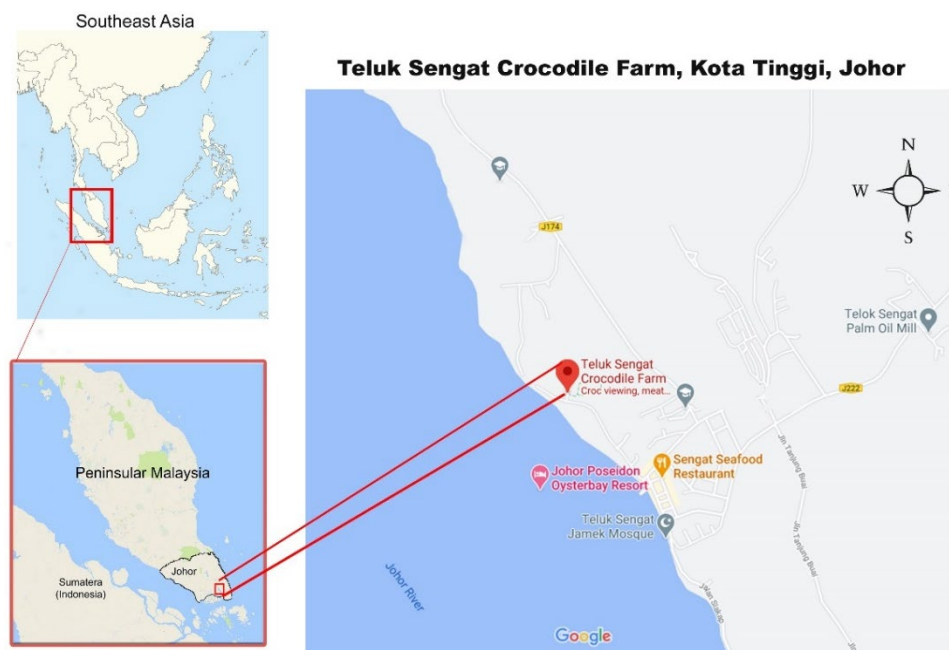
Southeast Asia

Peninsular Malaysia

Johor

Sumatera (Indonesia)

Teluk Sengat Crocodile Farm, Kota Tinggi, Johor

N

W

S

J174

Telok Sengat Palm Oil Mill

Teluk Sengat Crocodile Farm
Croc viewing, meat...

J222

Sengat Seafood Restaurant

Johor Poseidon Oysterbay Resort

Teluk Sengat Jamek Mosque

Jln Tanjung Buai

Jln Tanjung Buai

Johor River

Google